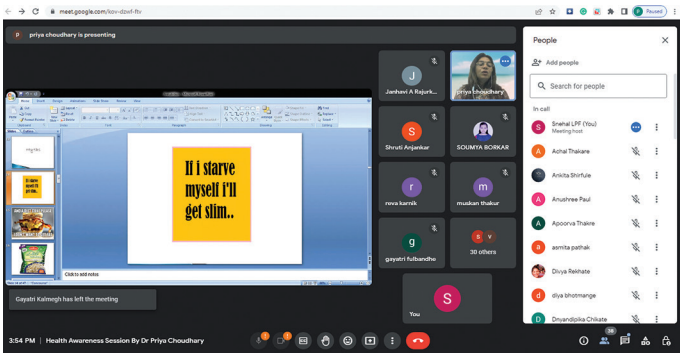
meet.google.com/kov-dzwf-ftv

Paused

P priya choudhary is presenting

If i starve myself i'll get slim..

Click to add notes

J Janhavi A Rajurk...

priya choudhary

S Shruti Anjankar

SOUMYA BORKAR

r reva karnik

m muskan thakur

g gayatri fulbandhe

30 others

S You

Gayatri Kalmegh has left the meeting

People

Add people

Search for people

In call

Snehal LPF (You) Meeting host

Achal Thakare

Ankita Shirfule

Anushree Paul

Apoorva Thakre

asmita pathak

Divya Rekhate

diya bhotmange

Dnyandipika Chikate

3:54 PM | Health Awareness Session By Dr Priya Choudhary

38